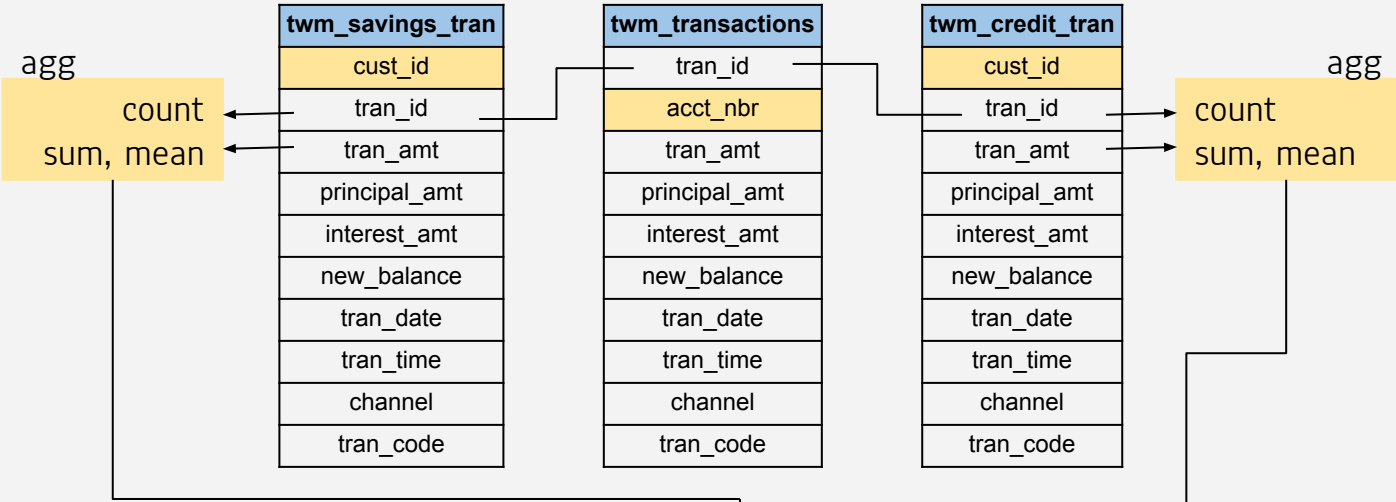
agg

count
sum, mean

| twm_savings_tran |
|---|
| cust_id |
| tran_id |
| tran_amt |
| principal_amt |
| interest_amt |
| new_balance |
| tran_date |
| tran_time |
| channel |
| tran_code |

| twm_transactions |
|---|
| tran_id |
| acct_nbr |
| tran_amt |
| principal_amt |
| interest_amt |
| new_balance |
| tran_date |
| tran_time |
| channel |
| tran_code |

| twm_credit_tran |
|---|
| cust_id |
| tran_id |
| tran_amt |
| principal_amt |
| interest_amt |
| new_balance |
| tran_date |
| tran_time |
| channel |
| tran_code |

agg

count
sum, mean